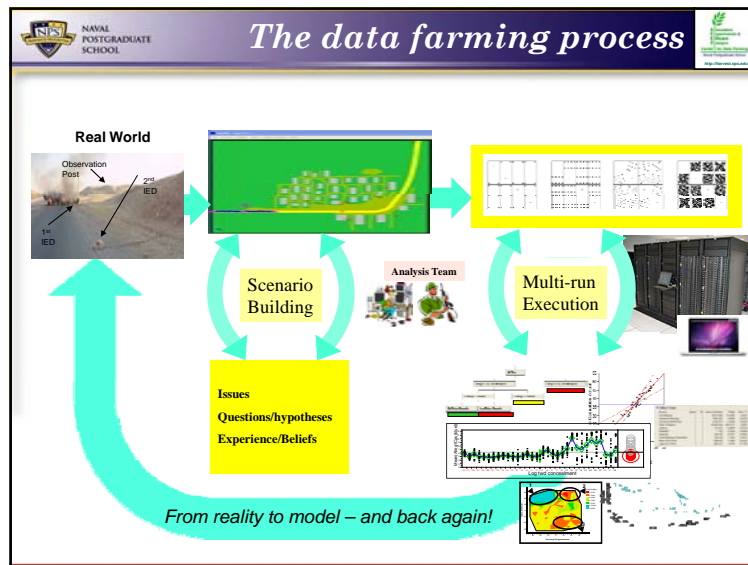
NAVAL POSTGRADUATE SCHOOL

The data farming process

Real World

Observation Post

2nd IED

1st IED

Scenario Building

Analysis Team

Multi-run Execution

Issues
Questions/hypotheses
Experience/Beliefs

From reality to model – and back again!

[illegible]